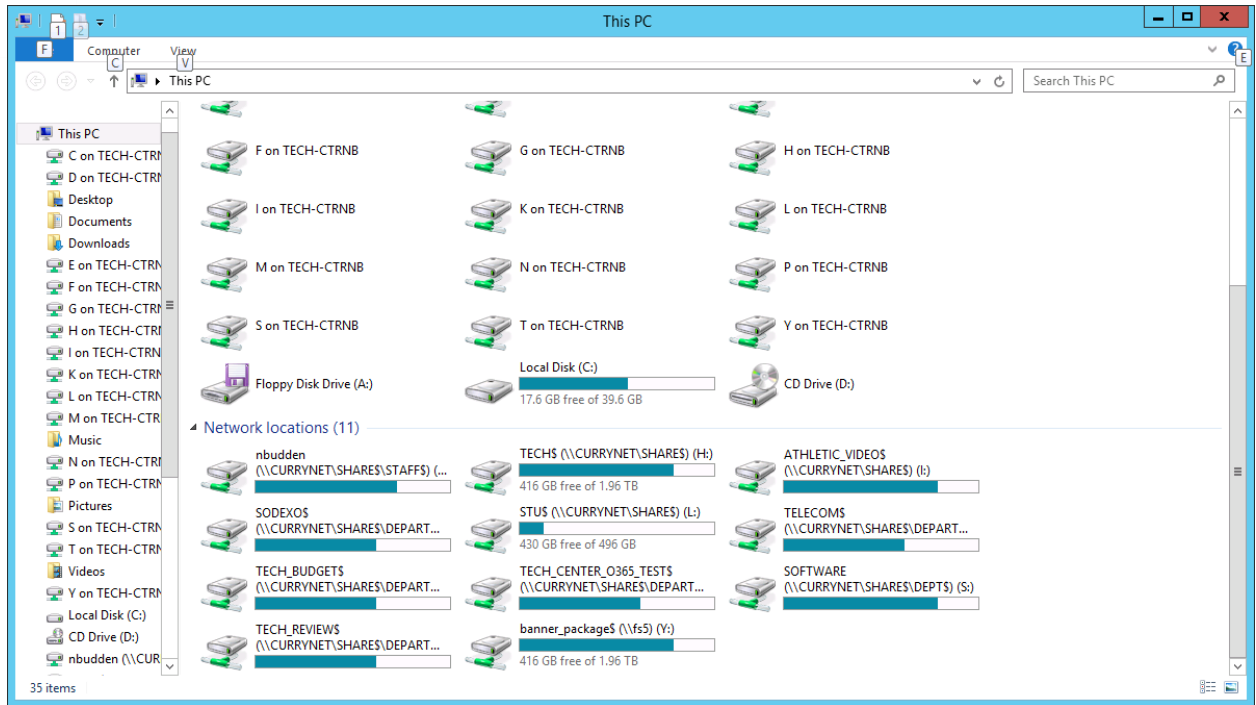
1 2

This PC

F

Computer C

View V

E

This PC

Search This PC

This PC
C on TECH-CTRN
D on TECH-CTRN
Desktop
Documents
Downloads
E on TECH-CTRN
F on TECH-CTRN
G on TECH-CTRN
H on TECH-CTRN
I on TECH-CTRN
K on TECH-CTRN
L on TECH-CTRN
M on TECH-CTR
Music
N on TECH-CTRN
P on TECH-CTRN
Pictures
S on TECH-CTRN
T on TECH-CTRN
Videos
Y on TECH-CTRN
Local Disk (C:)
CD Drive (D:)
nbudden (\\CUR

F on TECH-CTRNB
G on TECH-CTRNB
H on TECH-CTRNB
I on TECH-CTRNB
K on TECH-CTRNB
L on TECH-CTRNB
M on TECH-CTRNB
N on TECH-CTRNB
P on TECH-CTRNB
S on TECH-CTRNB
T on TECH-CTRNB
Y on TECH-CTRNB
Floppy Disk Drive (A:)
Local Disk (C:)
17.6 GB free of 39.6 GB
CD Drive (D:)

Network locations (11)

nbudden (\\CURRYNET\SHARE$\STAFF$) (...
TECH$ (\\CURRYNET\SHARE$) (H:)
416 GB free of 1.96 TB
ATHLETIC_VIDEO$ (\\CURRYNET\SHARE$) (I:)
SODEXO$ (\\CURRYNET\SHARE$\DEPART...
STU$ (\\CURRYNET\SHARE$) (L:)
430 GB free of 496 GB
TELECOM$ (\\CURRYNET\SHARE$\DEPART...
TECH_BUDGET$ (\\CURRYNET\SHARE$\DEPART...
TECH_CENTER_O365_TEST$ (\\CURRYNET\SHARE$\DEPART...
SOFTWARE (\\CURRYNET\SHARE$\DEPT$) (S:)
TECH_REVIEW$ (\\CURRYNET\SHARE$\DEPART...
banner_package$ (\\fs5) (Y:)
416 GB free of 1.96 TB

35 items